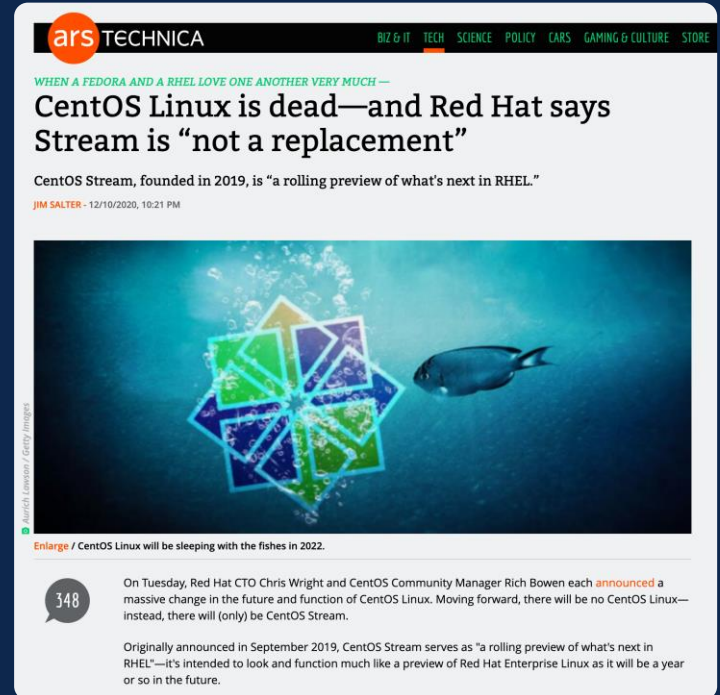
ars TECHNICA

BIZ & IT TECH SCIENCE POLICY CARS GAMING & CULTURE STORE

WHEN A FEDORA AND A RHEL LOVE ONE ANOTHER VERY MUCH —

CentOS Linux is dead—and Red Hat says Stream is "not a replacement"

CentOS Stream, founded in 2019, is "a rolling preview of what's next in RHEL."

JIM SALTER - 12/10/2020, 10:21 PM

Aurich Lawson / Getty Images

Enlarge / CentOS Linux will be sleeping with the fishes in 2022.

348

On Tuesday, Red Hat CTO Chris Wright and CentOS Community Manager Rich Bowen each announced a massive change in the future and function of CentOS Linux. Moving forward, there will be no CentOS Linux—instead, there will (only) be CentOS Stream.

Originally announced in September 2019, CentOS Stream serves as "a rolling preview of what's next in RHEL"—it's intended to look and function much like a preview of Red Hat Enterprise Linux as it will be a year or so in the future.